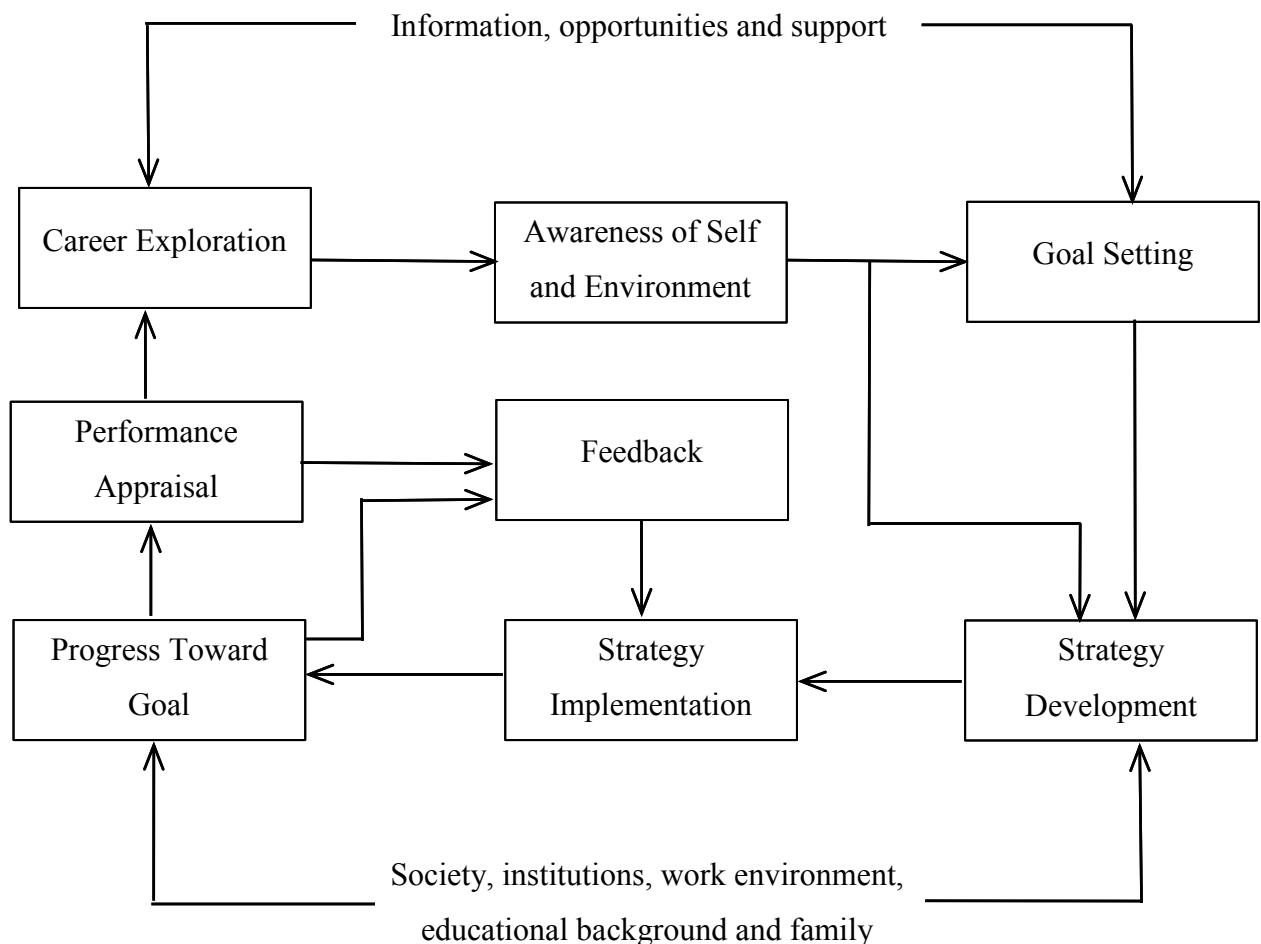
Information, opportunities and support

Career Exploration

Awareness of Self and Environment

Goal Setting

Performance Appraisal

Feedback

Progress Toward Goal

Strategy Implementation

Strategy Development

Society, institutions, work environment, educational background and family